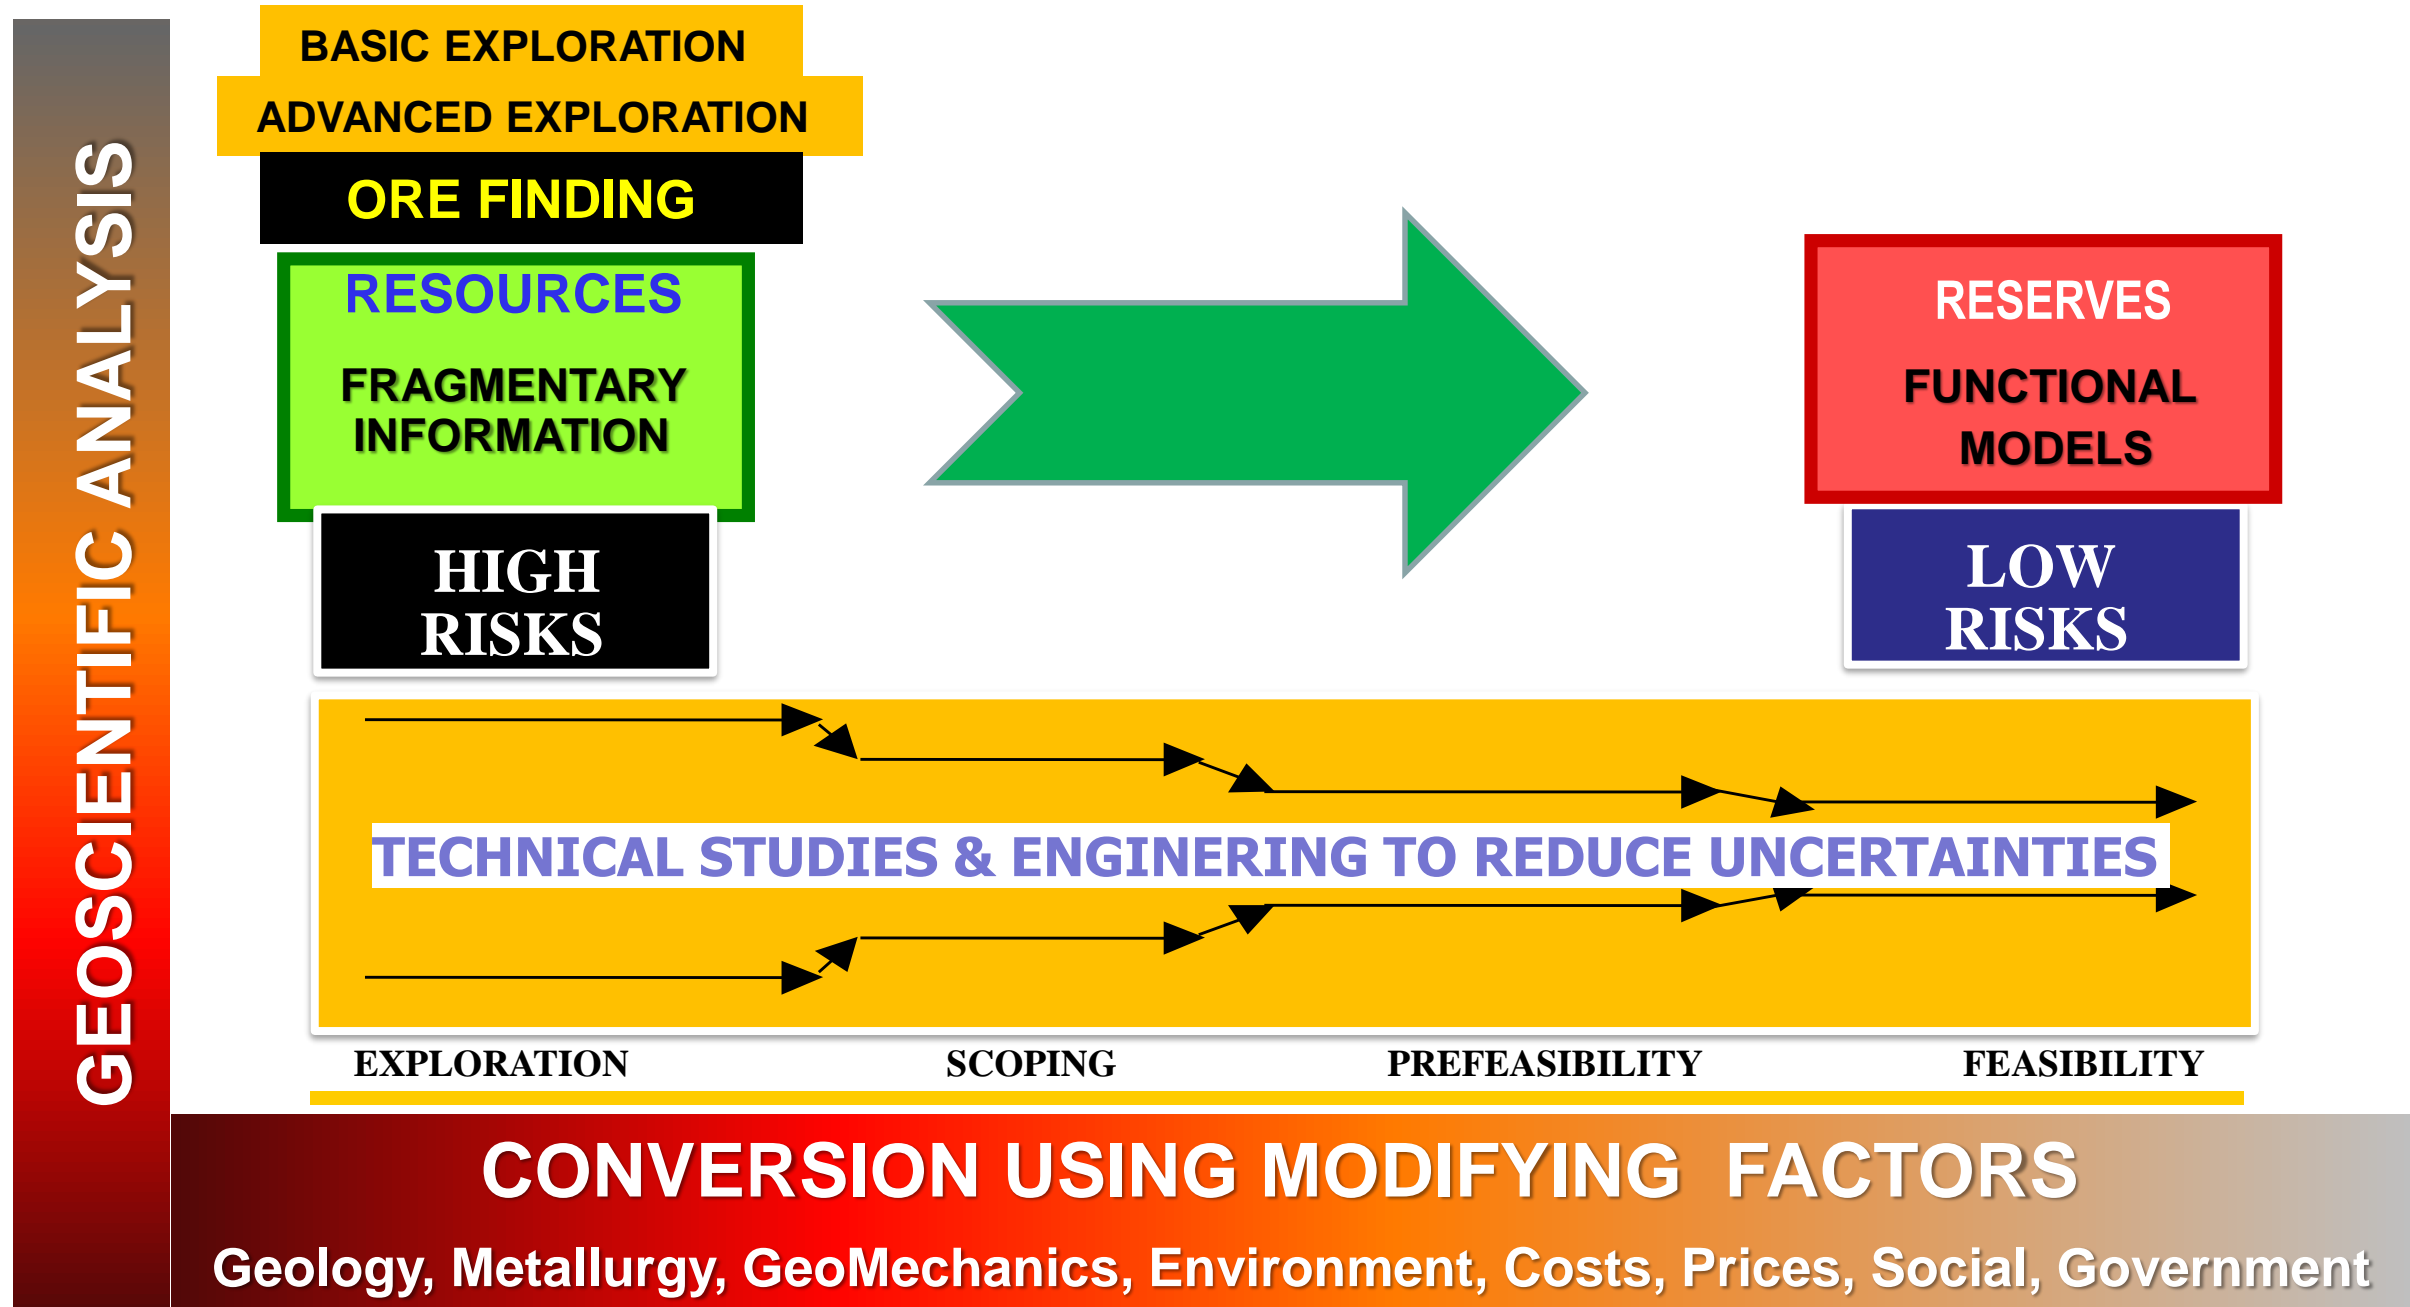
GEOSCIENTIFIC ANALYSIS

BASIC EXPLORATION

ADVANCED EXPLORATION

ORE FINDING

RESOURCES

FRAGMENTARY INFORMATION

HIGH RISKS

RESERVES

FUNCTIONAL MODELS

LOW RISKS

TECHNICAL STUDIES & ENGINERING TO REDUCE UNCERTAINTIES

EXPLORATION SCOPING PREFEASIBILITY FEASIBILITY

CONVERSION USING MODIFYING FACTORS

Geology, Metallurgy, GeoMechanics, Environment, Costs, Prices, Social, Government